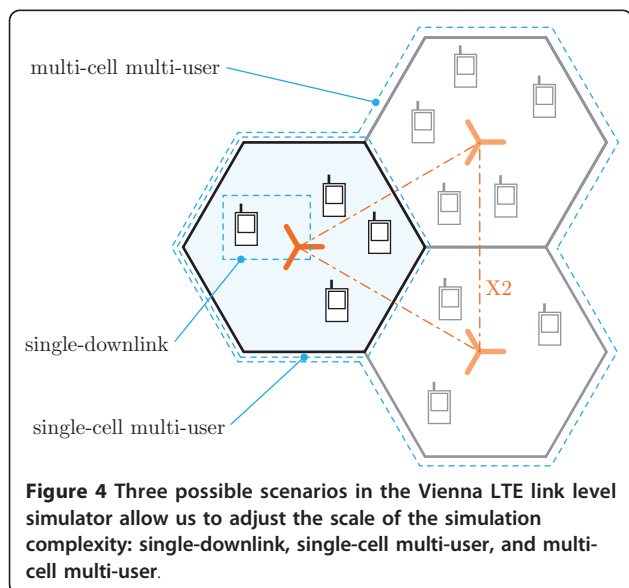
multi-cell multi-user

X2

single-downlink

single-cell multi-user

**Figure 4 Three possible scenarios in the Vienna LTE link level simulator allow us to adjust the scale of the simulation complexity: single-downlink, single-cell multi-user, and multi-cell multi-user**.